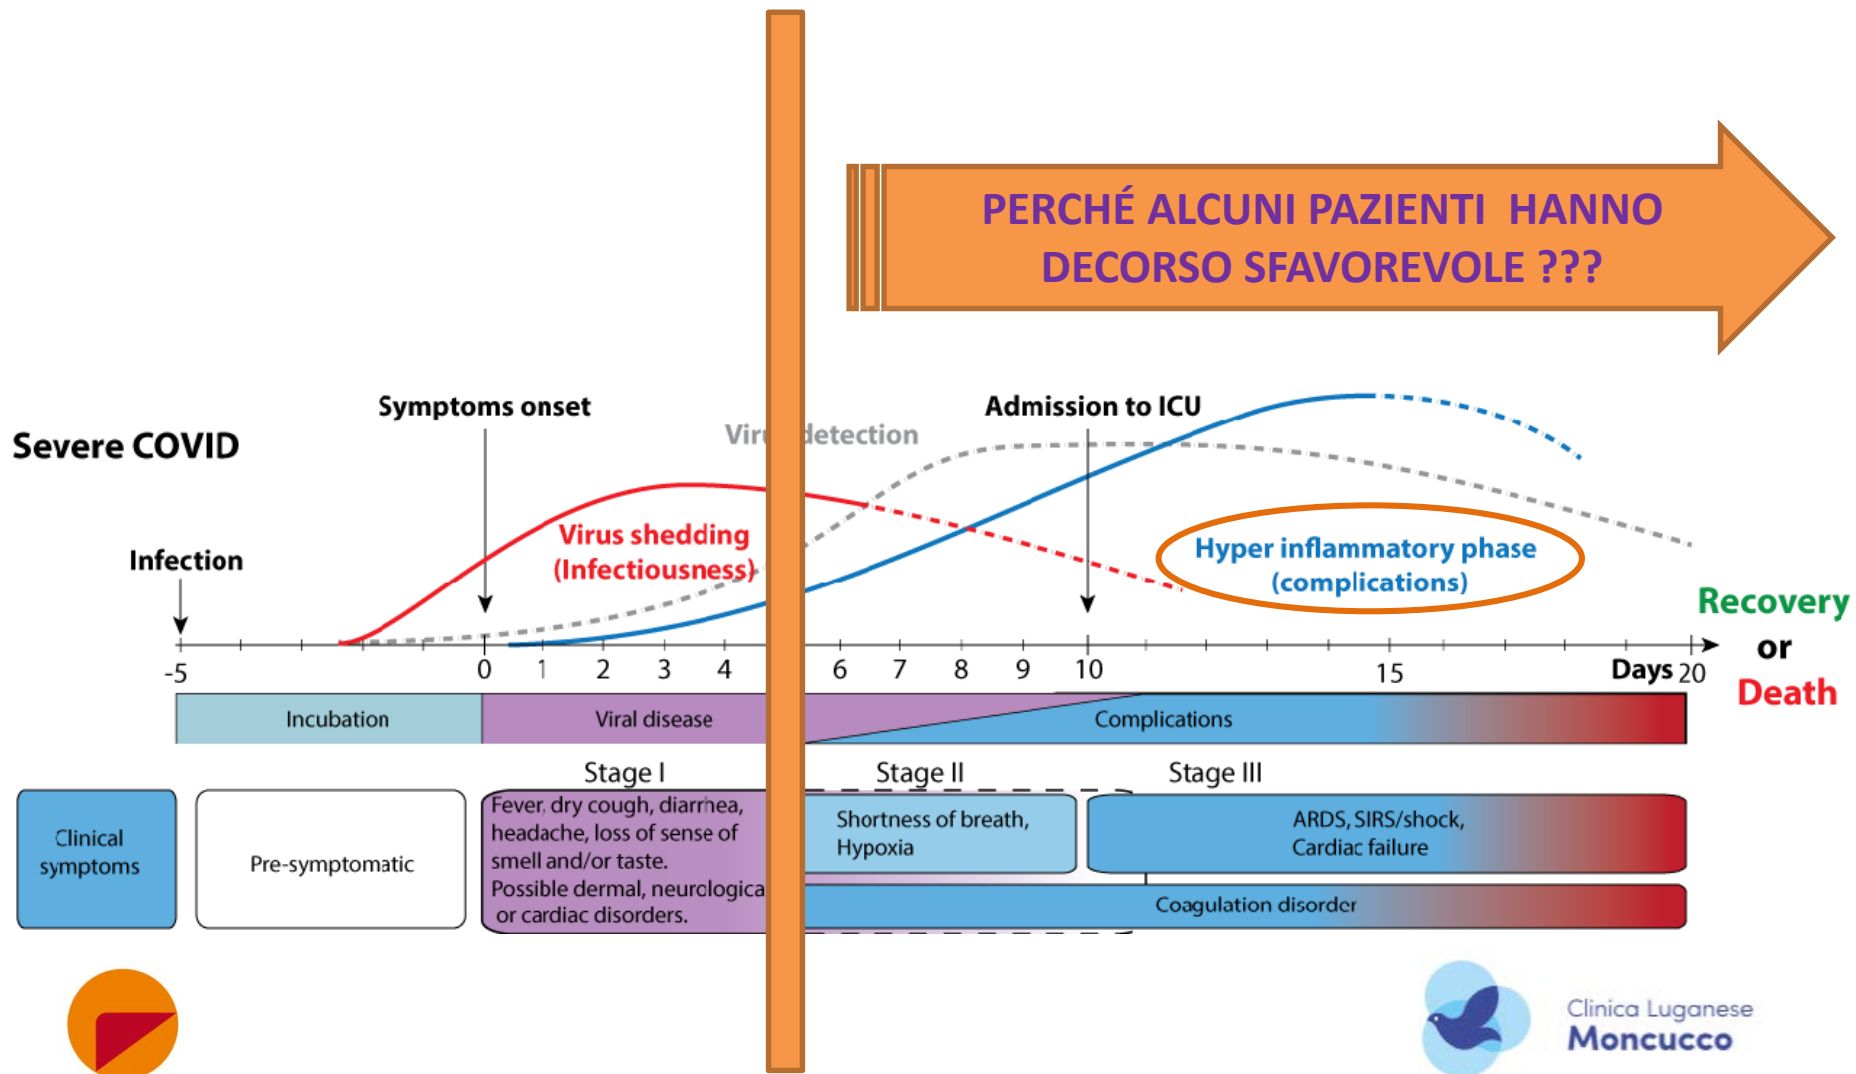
PERCHÉ ALCUNI PAZIENTI HANNO DECORSO SFAVOREVOLE ???

Severe COVID

Symptoms onset

Vir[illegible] detection

Admission to ICU

Infection

Virus shedding (Infectiousness)

Hyper inflammatory phase (complications)

Recovery or Death

-5 0 1 2 3 4 6 7 8 9 10 15 Days 20

Incubation | Viral disease | Complications

Stage I | Stage II | Stage III

Clinical symptoms

Pre-symptomatic

Fever, dry cough, diarrhea, headache, loss of sense of smell and/or taste. Possible dermal, neurologica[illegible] or cardiac disorders.

Shortness of breath, Hypoxia

ARDS, SIRS/shock, Cardiac failure

Coagulation disorder

Clinica Luganese Moncucco